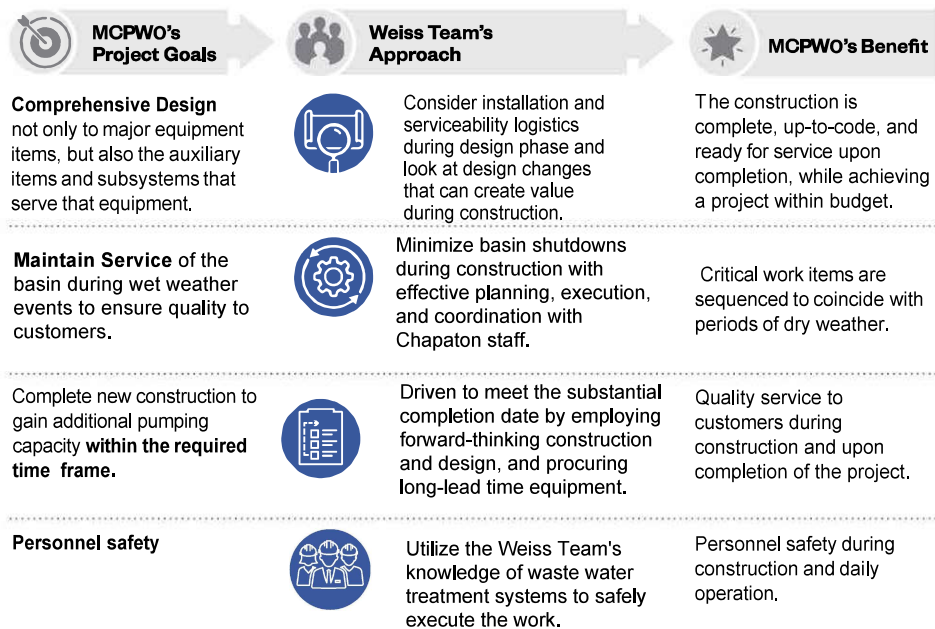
| MCPWO's Project Goals | Weiss Team's Approach | MCPWO's Benefit |
|---|---|---|
| **Comprehensive Design** not only to major equipment items, but also the auxiliary items and subsystems that serve that equipment. | Consider installation and serviceability logistics during design phase and look at design changes that can create value during construction. | The construction is complete, up-to-code, and ready for service upon completion, while achieving a project within budget. |
| **Maintain Service** of the basin during wet weather events to ensure quality to customers. | Minimize basin shutdowns during construction with effective planning, execution, and coordination with Chapaton staff. | Critical work items are sequenced to coincide with periods of dry weather. |
| Complete new construction to gain additional pumping capacity **within the required time frame.** | Driven to meet the substantial completion date by employing forward-thinking construction and design, and procuring long-lead time equipment. | Quality service to customers during construction and upon completion of the project. |
| **Personnel safety** | Utilize the Weiss Team's knowledge of waste water treatment systems to safely execute the work. | Personnel safety during construction and daily operation. |